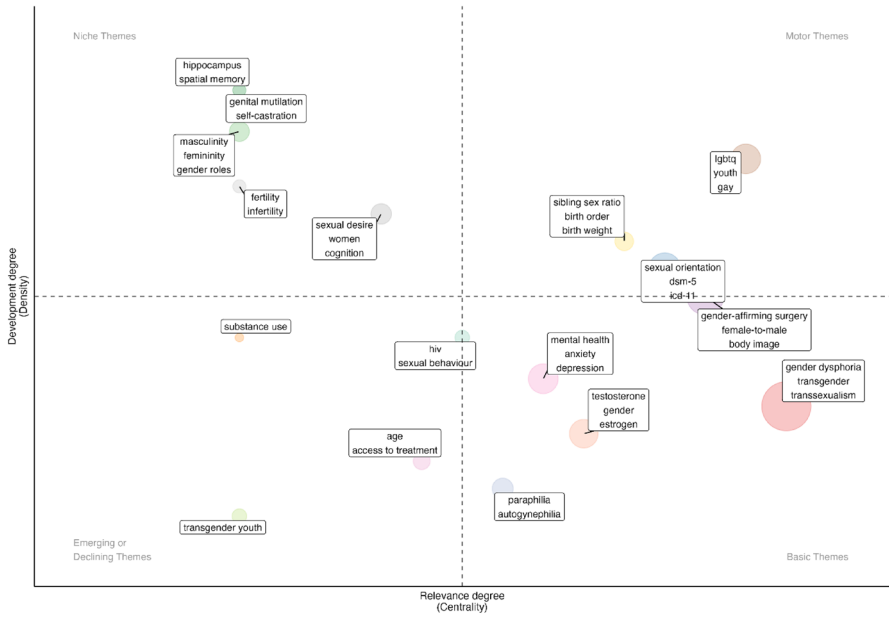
Niche Themes

Motor Themes

hippocampus
spatial memory

genital mutilation
self-castration

masculinity
femininity
gender roles

fertility
infertility

sexual desire
women
cognition

lgbtq
youth
gay

sibling sex ratio
birth order
birth weight

sexual orientation
dsm-5
icd-11

gender-affirming surgery
female-to-male
body image

substance use

hiv
sexual behaviour

mental health
anxiety
depression

gender dysphoria
transgender
transsexualism

testosterone
gender
estrogen

age
access to treatment

paraphilia
autogynephilia

transgender youth

Emerging or
Declining Themes

Basic Themes

Development degree
(Density)

Relevance degree
(Centrality)